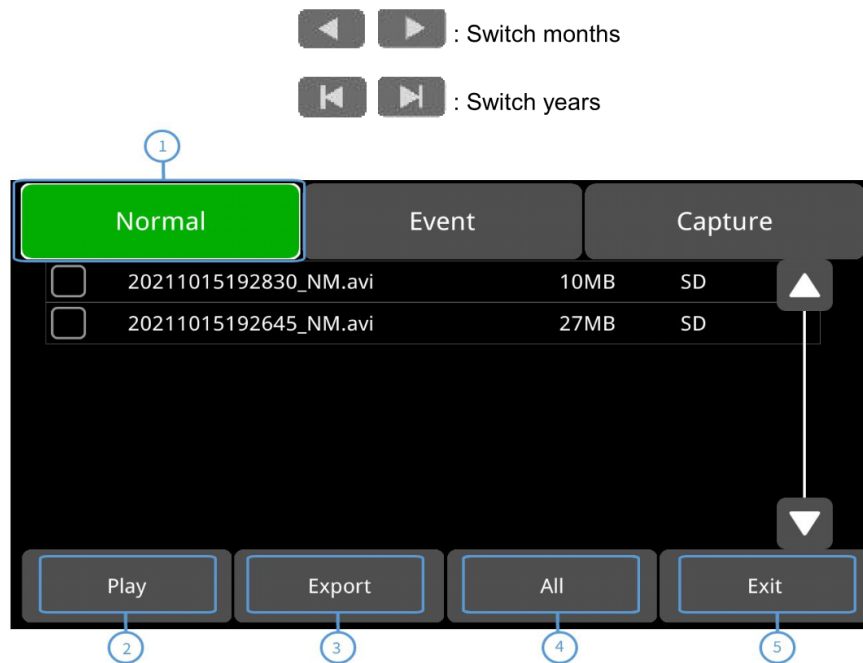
: Switch months

: Switch years

1

Normal | Event | Capture

| | | | |
|---|---|---|---|
| | 20211015192830_NM.avi | 10MB | SD |
| | 20211015192645_NM.avi | 27MB | SD |

Play | Export | All | Exit

2 3 4 5